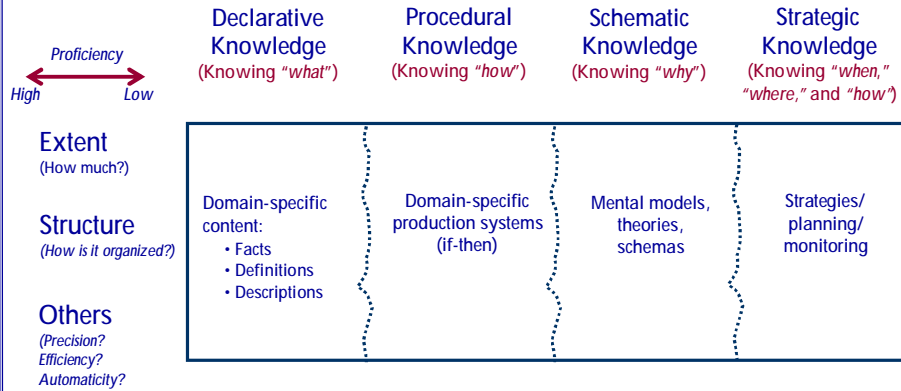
Proficiency

High Low

Declarative Knowledge
(Knowing "what")

Procedural Knowledge
(Knowing "how")

Schematic Knowledge
(Knowing "why")

Strategic Knowledge
(Knowing "when," "where," and "how")

Extent
(How much?)

Structure
(How is it organized?)

Others
(Precision? Efficiency? Automaticity?

Domain-specific content:
• Facts
• Definitions
• Descriptions

Domain-specific production systems (if-then)

Mental models, theories, schemas

Strategies/ planning/ monitoring